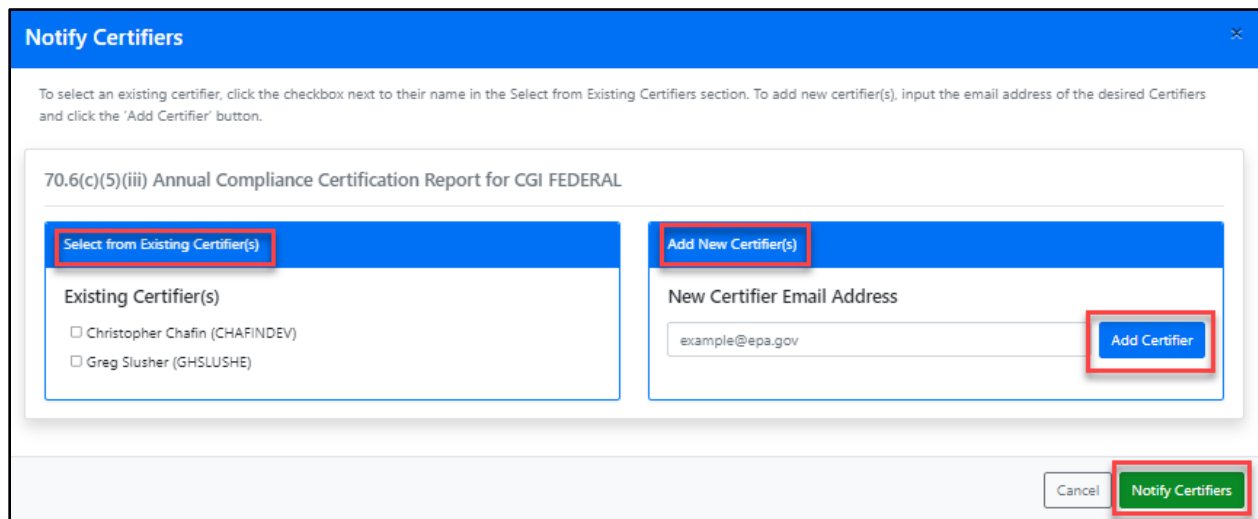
Notify Certifiers

×

To select an existing certifier, click the checkbox next to their name in the Select from Existing Certifiers section. To add new certifier(s), input the email address of the desired Certifiers and click the 'Add Certifier' button.

70.6(c)(5)(iii) Annual Compliance Certification Report for CGI FEDERAL

Select from Existing Certifier(s)

Existing Certifier(s)

☐ Christopher Chafin (CHAFINDEV)

☐ Greg Slusher (GHSLUSHE)

Add New Certifier(s)

New Certifier Email Address

example@epa.gov

Add Certifier

Cancel

Notify Certifiers